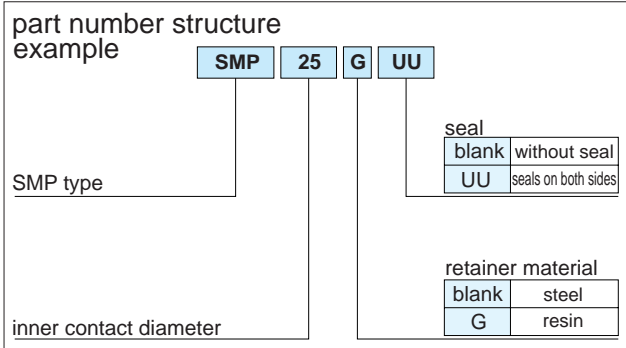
part number structure example

SMP 25 G UU

seal
| blank | without seal |
|---|---|
| UU | seals on both sides |

SMP type

retainer material
| blank | steel |
|---|---|
| G | resin |

inner contact diameter